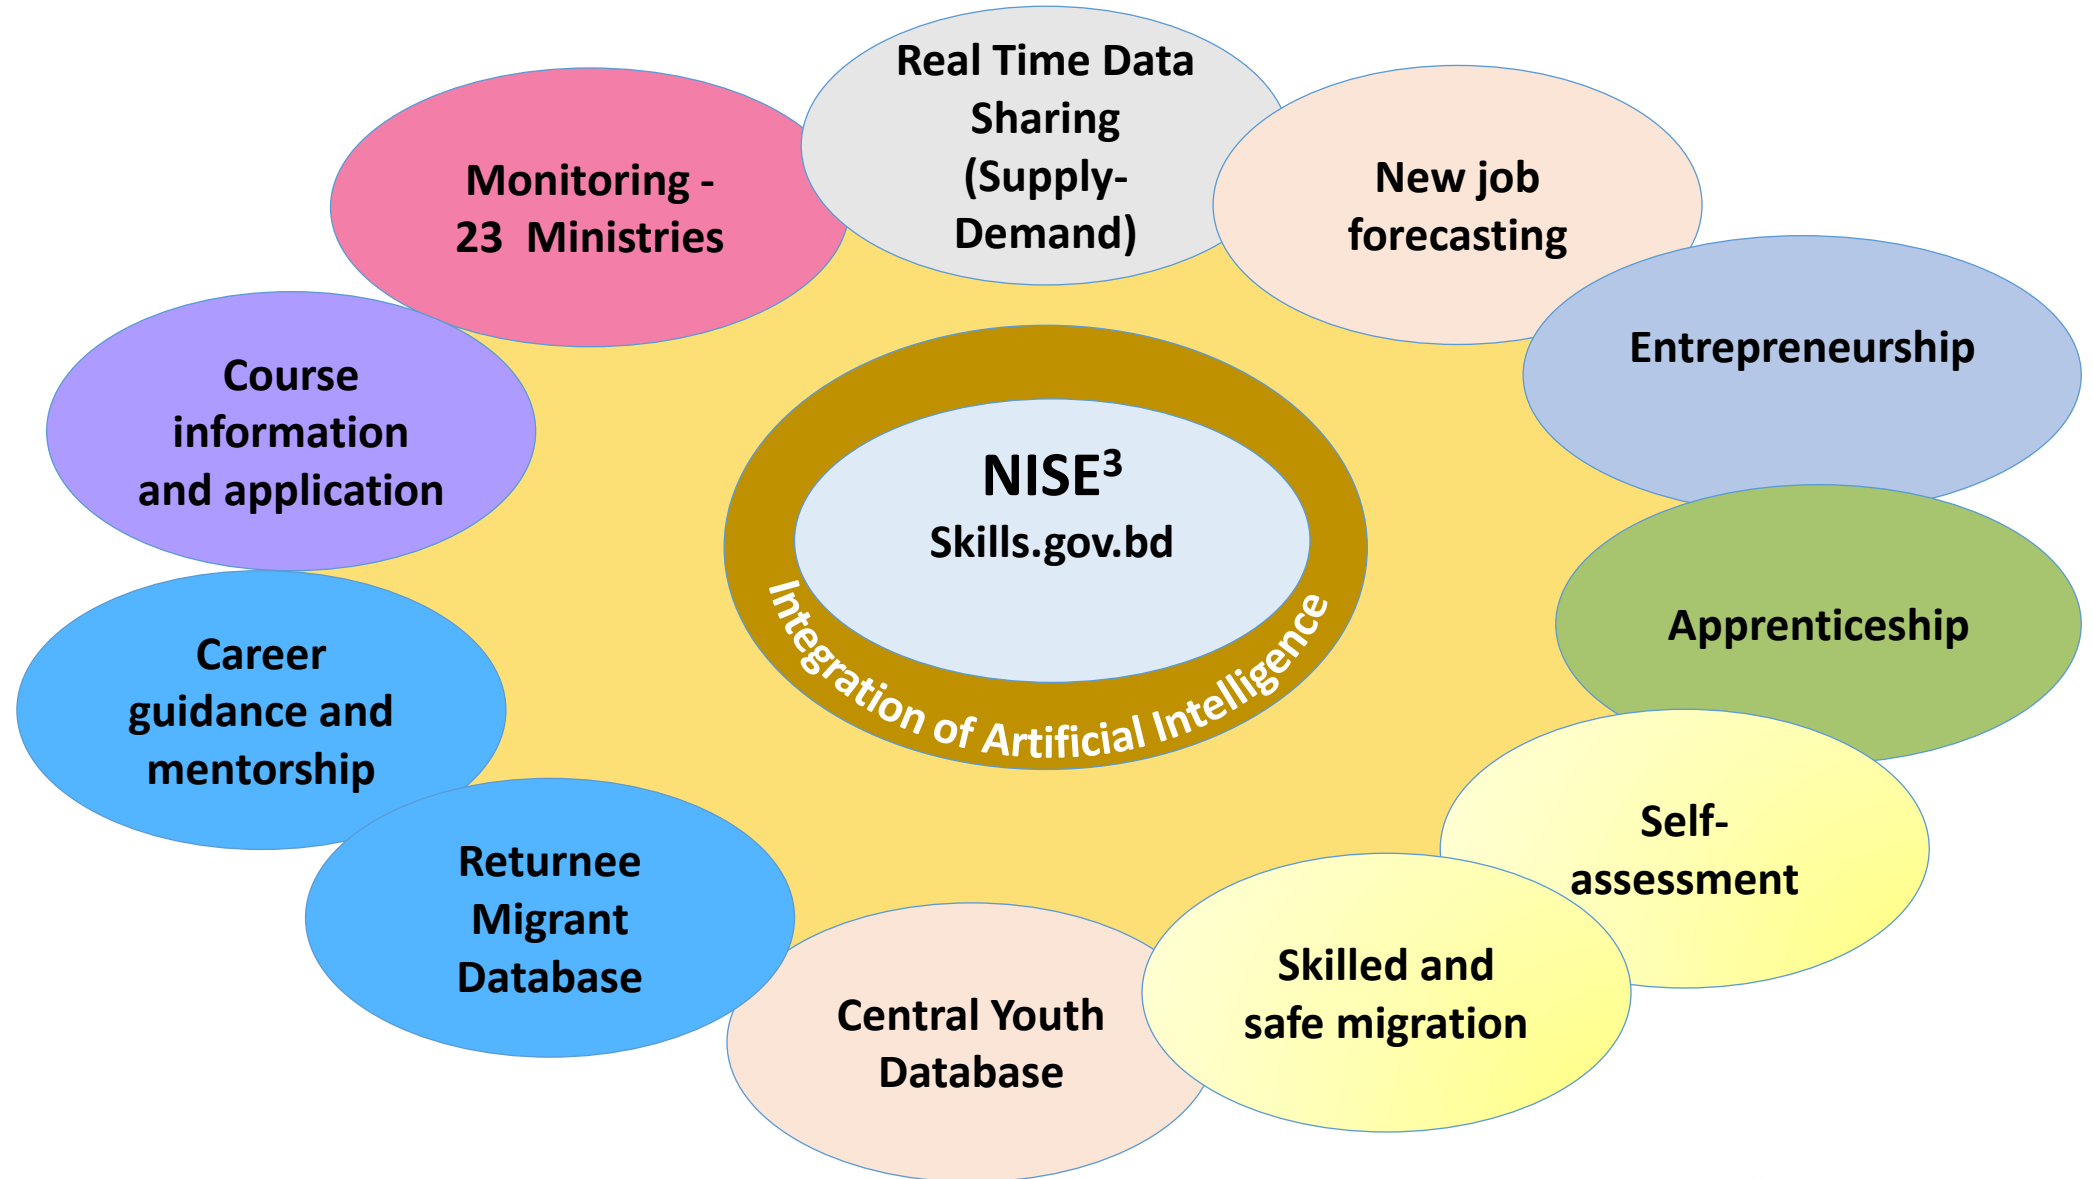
Monitoring - 23 Ministries

Real Time Data Sharing (Supply-Demand)

New job forecasting

Entrepreneurship

Course information and application

NISE$^3$
Skills.gov.bd

Integration of Artificial Intelligence

Apprenticeship

Career guidance and mentorship

Self-assessment

Returnee Migrant Database

Skilled and safe migration

Central Youth Database